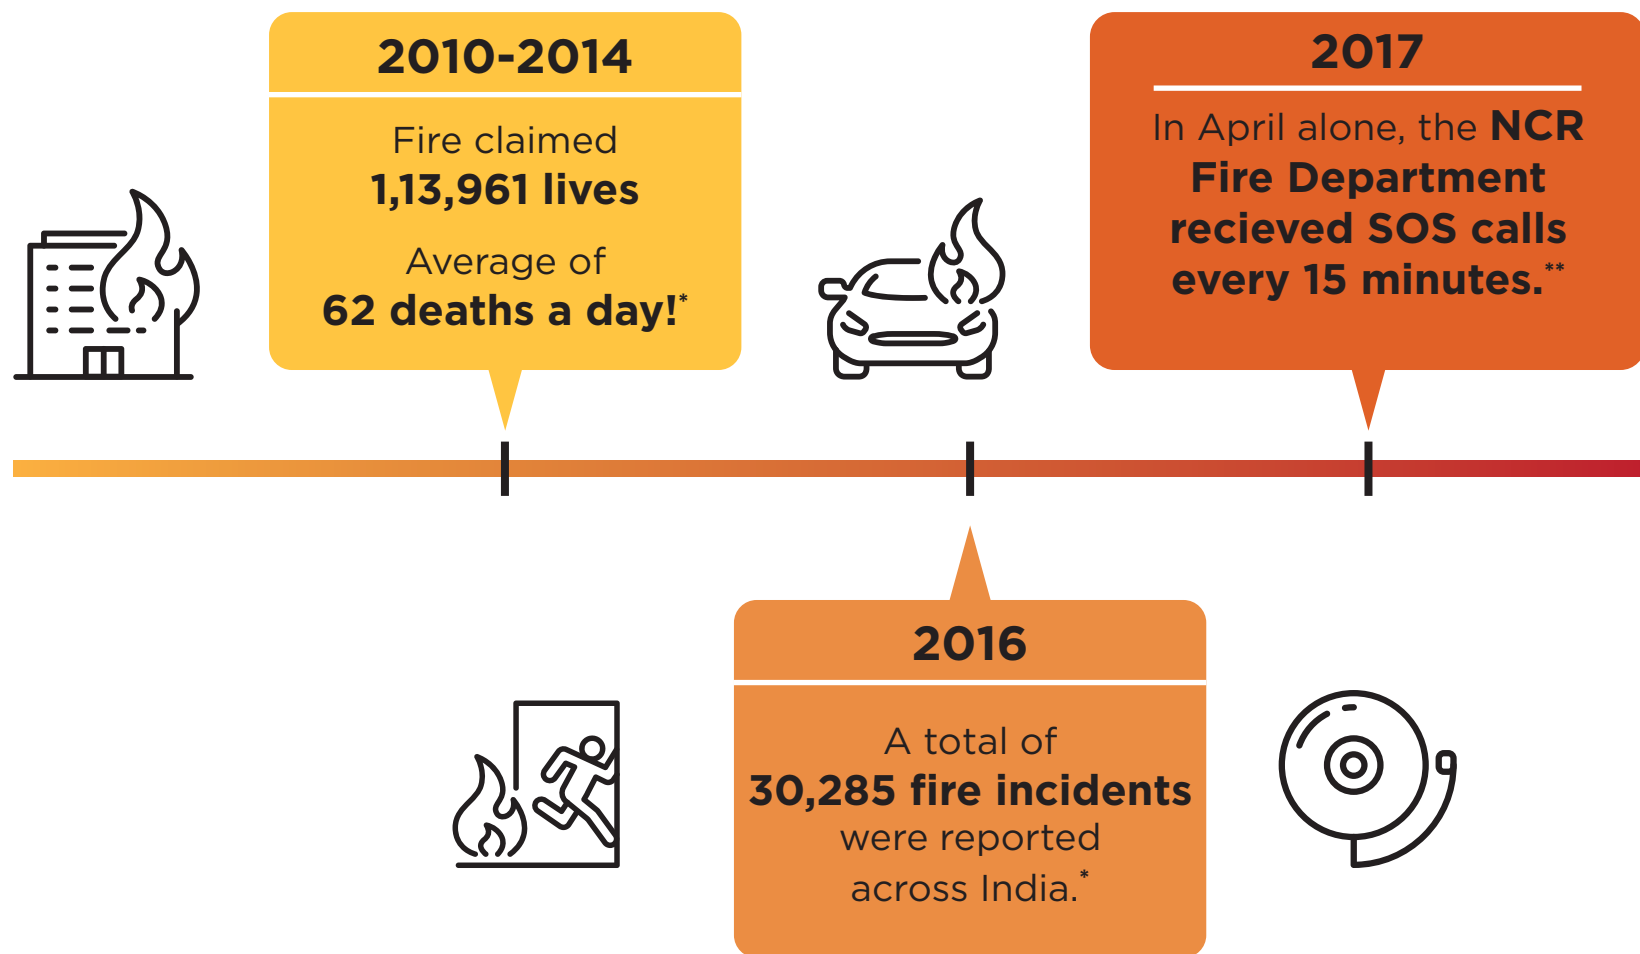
2010-2014

Fire claimed **1,13,961 lives**

Average of **62 deaths a day!***

2017

In April alone, the **NCR Fire Department recieved SOS calls every 15 minutes.****

2016

A total of **30,285 fire incidents** were reported across India.*